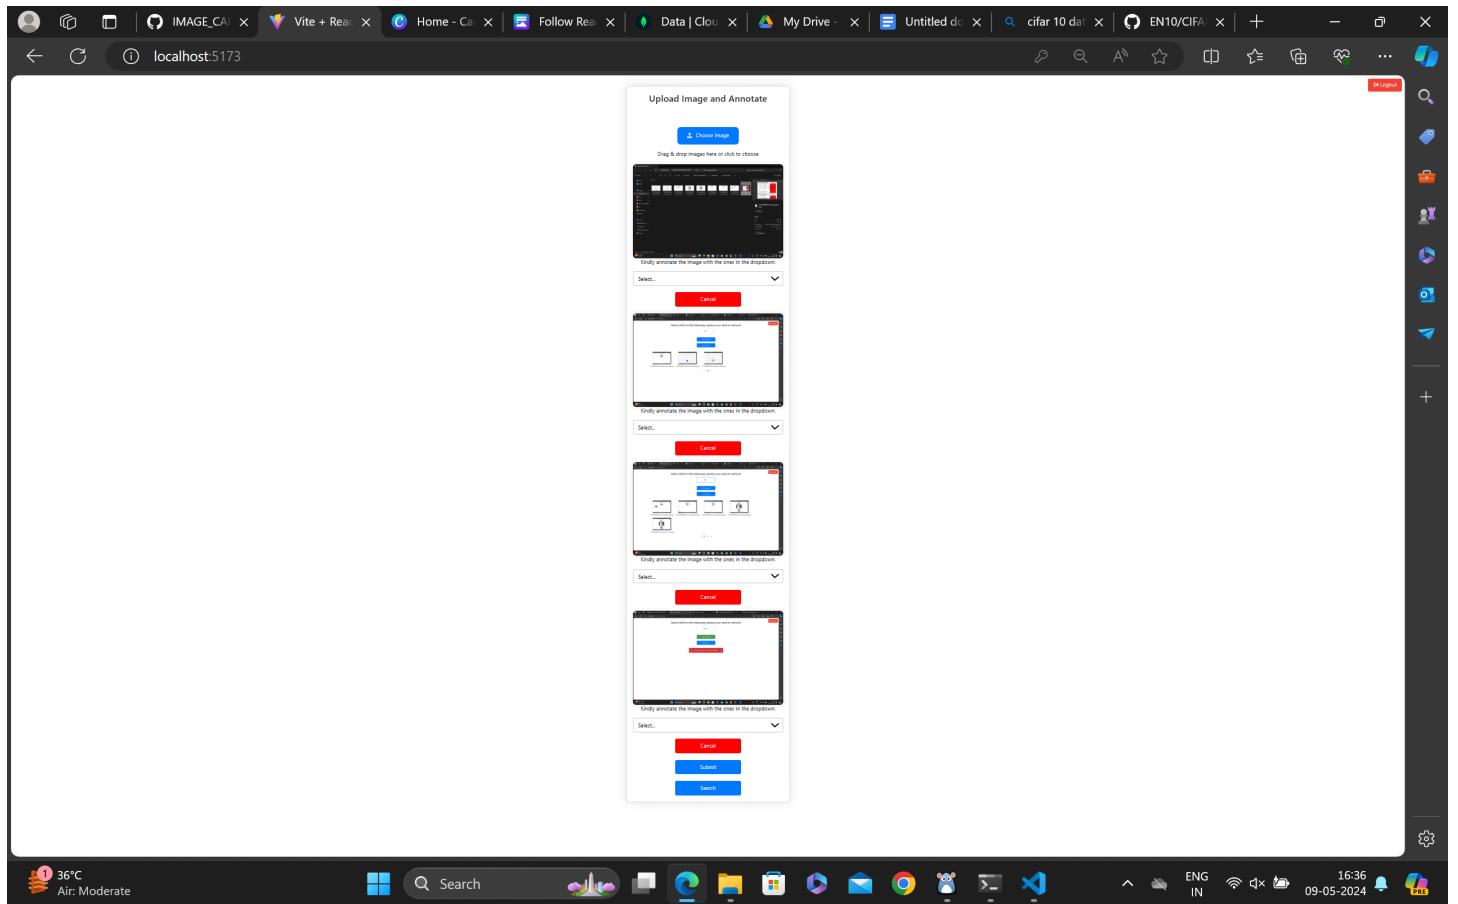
IMAGE_CA ×
Vite + Reac ×
Home - Ca ×
Follow Rea ×
Data | Clou ×
My Drive - ×
Untitled do ×
cifar 10 dat ×
EN10/CIFA ×

localhost:5173

Logout

Upload Image and Annotate

Choose Image

Drag & drop images here or click to choose

Kindly annotate the image with the ones in the dropdown:

Select...

Cancel

Kindly annotate the image with the ones in the dropdown:

Select...

Cancel

Kindly annotate the image with the ones in the dropdown:

Select...

Cancel

Kindly annotate the image with the ones in the dropdown:

Select...

Cancel

Submit

Search

36°C
Air: Moderate

Search

ENG
IN

16:36
09-05-2024